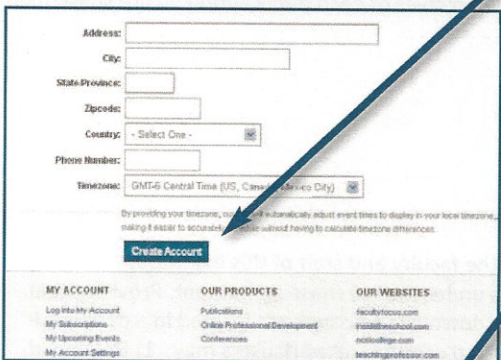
Address:
City:
State/Province:
Zipcode:
Country: - Select One -
Phone Number:
Timezone: GMT-6 Central Time (US, Cana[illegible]exico City)

By providing your timezone, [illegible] automatically adjust event times to display in your local timezone, making it easier to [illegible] without having to calculate timezone differences.

Create Account

MY ACCOUNT
Log into My Account
My Subscriptions
My Upcoming Events
My Account Settings

OUR PRODUCTS
Publications
Online Professional Development
Conferences

OUR WEBSITES
facultyfocus.com
insidethesschool.com
ncolcollege.com
teachingprofessor.com